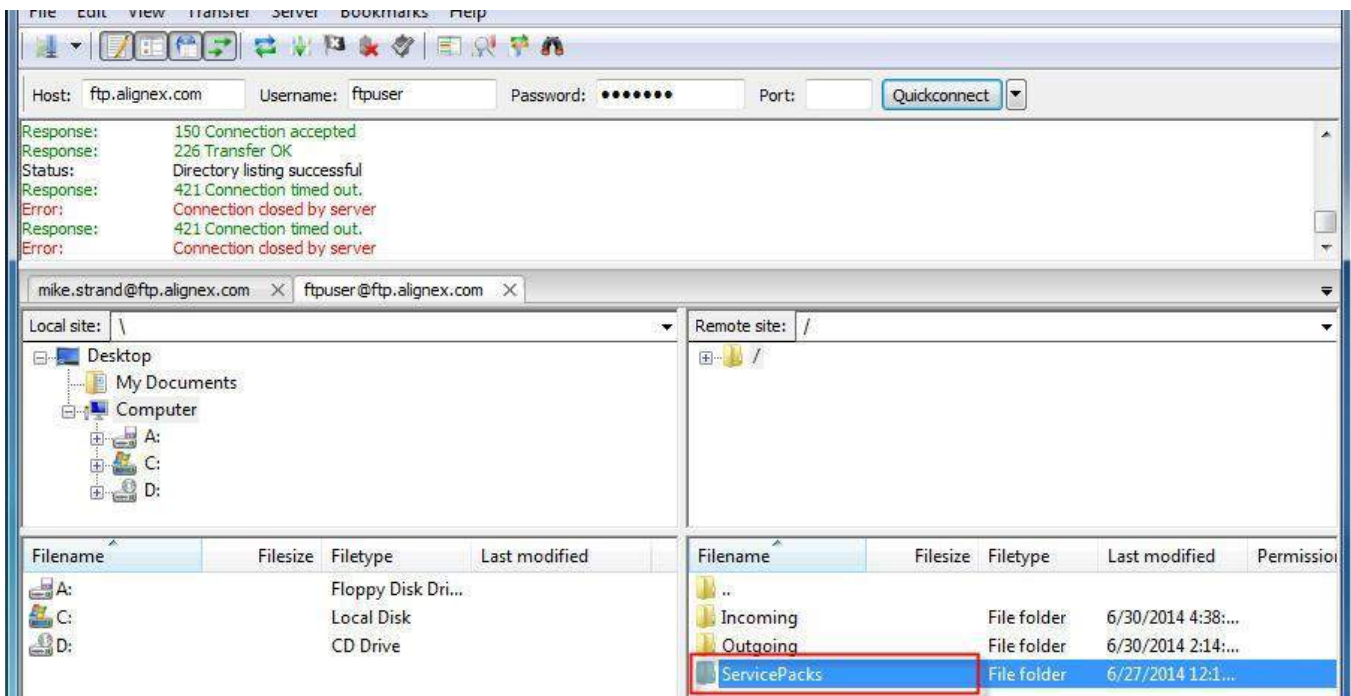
File Edit View Transfer Server Bookmarks Help

Host: ftp.alignex.com Username: ftpuser Password: ••••••• Port: Quickconnect

Response: 150 Connection accepted
Response: 226 Transfer OK
Status: Directory listing successful
Response: 421 Connection timed out.
Error: Connection closed by server
Response: 421 Connection timed out.
Error: Connection closed by server

mike.strand@ftp.alignex.com × ftpuser@ftp.alignex.com ×

Local site: \

Desktop
My Documents
Computer
A:
C:
D:

Remote site: /

/

| Filename | Filesize | Filetype | Last modified |
|---|---|---|---|
| A: | | Floppy Disk Dri... | |
| C: | | Local Disk | |
| D: | | CD Drive | |

| Filename | Filesize | Filetype | Last modified | Permissio |
|---|---|---|---|---|
| .. | | | | |
| Incoming | | File folder | 6/30/2014 4:38:... | |
| Outgoing | | File folder | 6/30/2014 2:14:... | |
| ServicePacks | | File folder | 6/27/2014 12:1... | |